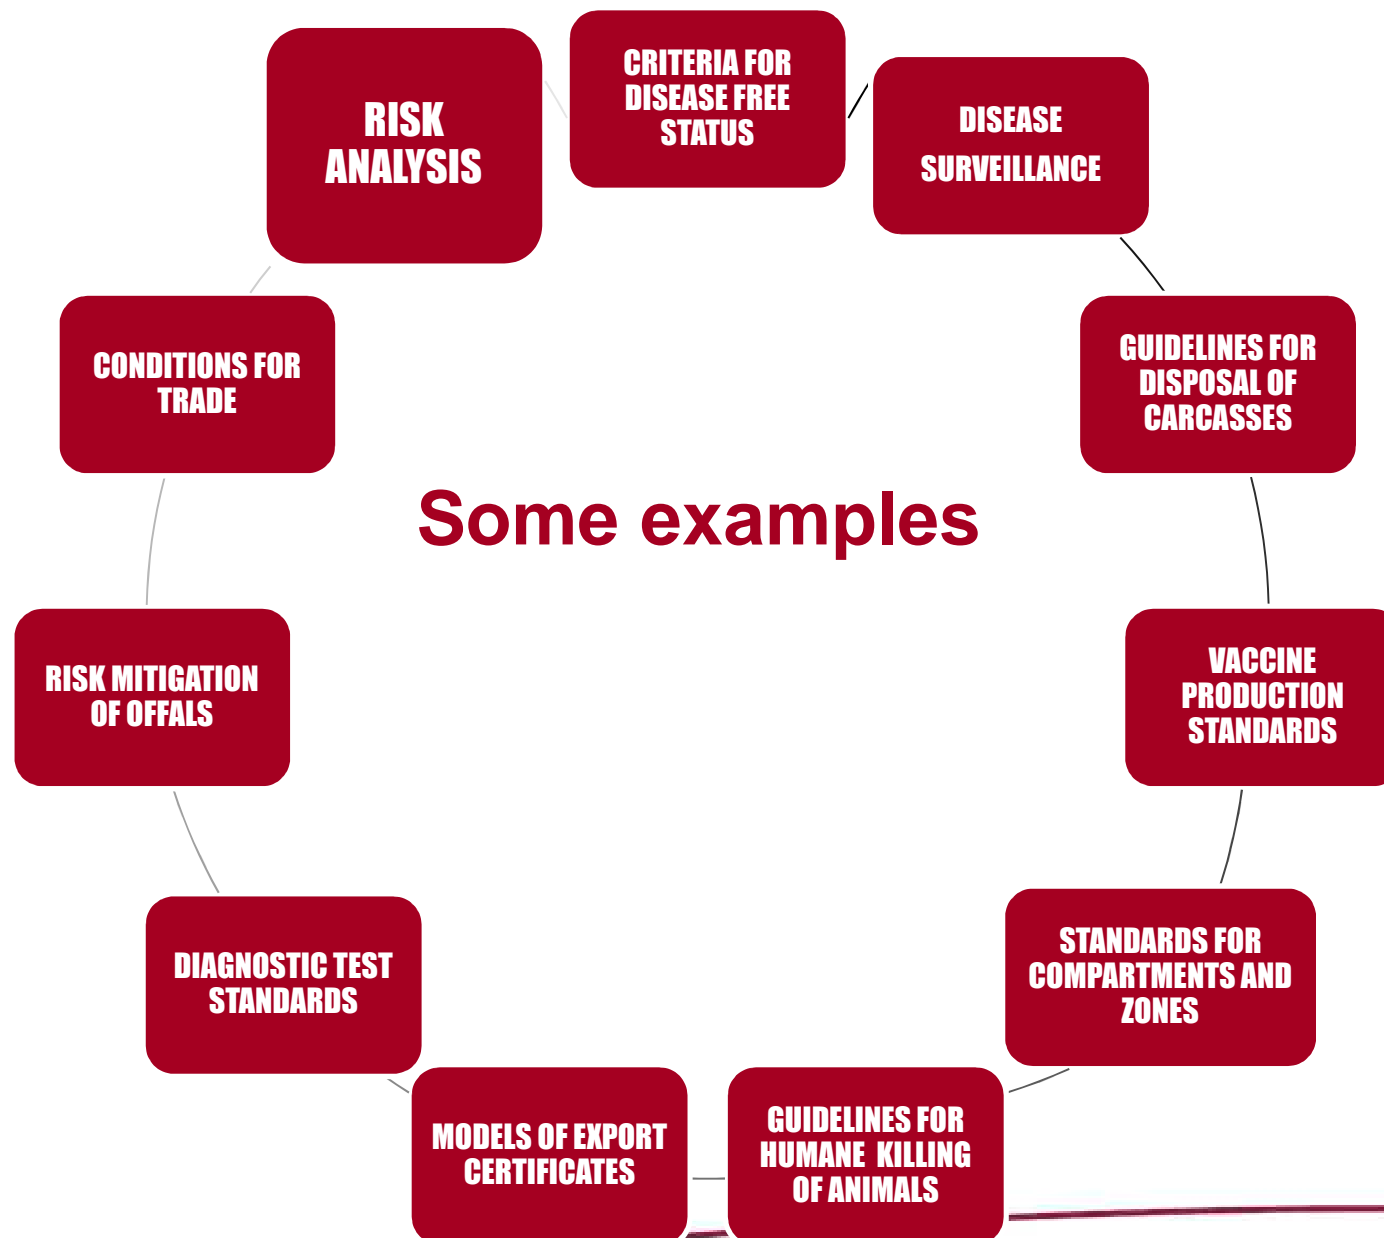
RISK ANALYSIS

CRITERIA FOR DISEASE FREE STATUS

DISEASE SURVEILLANCE

GUIDELINES FOR DISPOSAL OF CARCASSES

VACCINE PRODUCTION STANDARDS

STANDARDS FOR COMPARTMENTS AND ZONES

GUIDELINES FOR HUMANE KILLING OF ANIMALS

MODELS OF EXPORT CERTIFICATES

DIAGNOSTIC TEST STANDARDS

RISK MITIGATION OF OFFALS

CONDITIONS FOR TRADE

Some examples